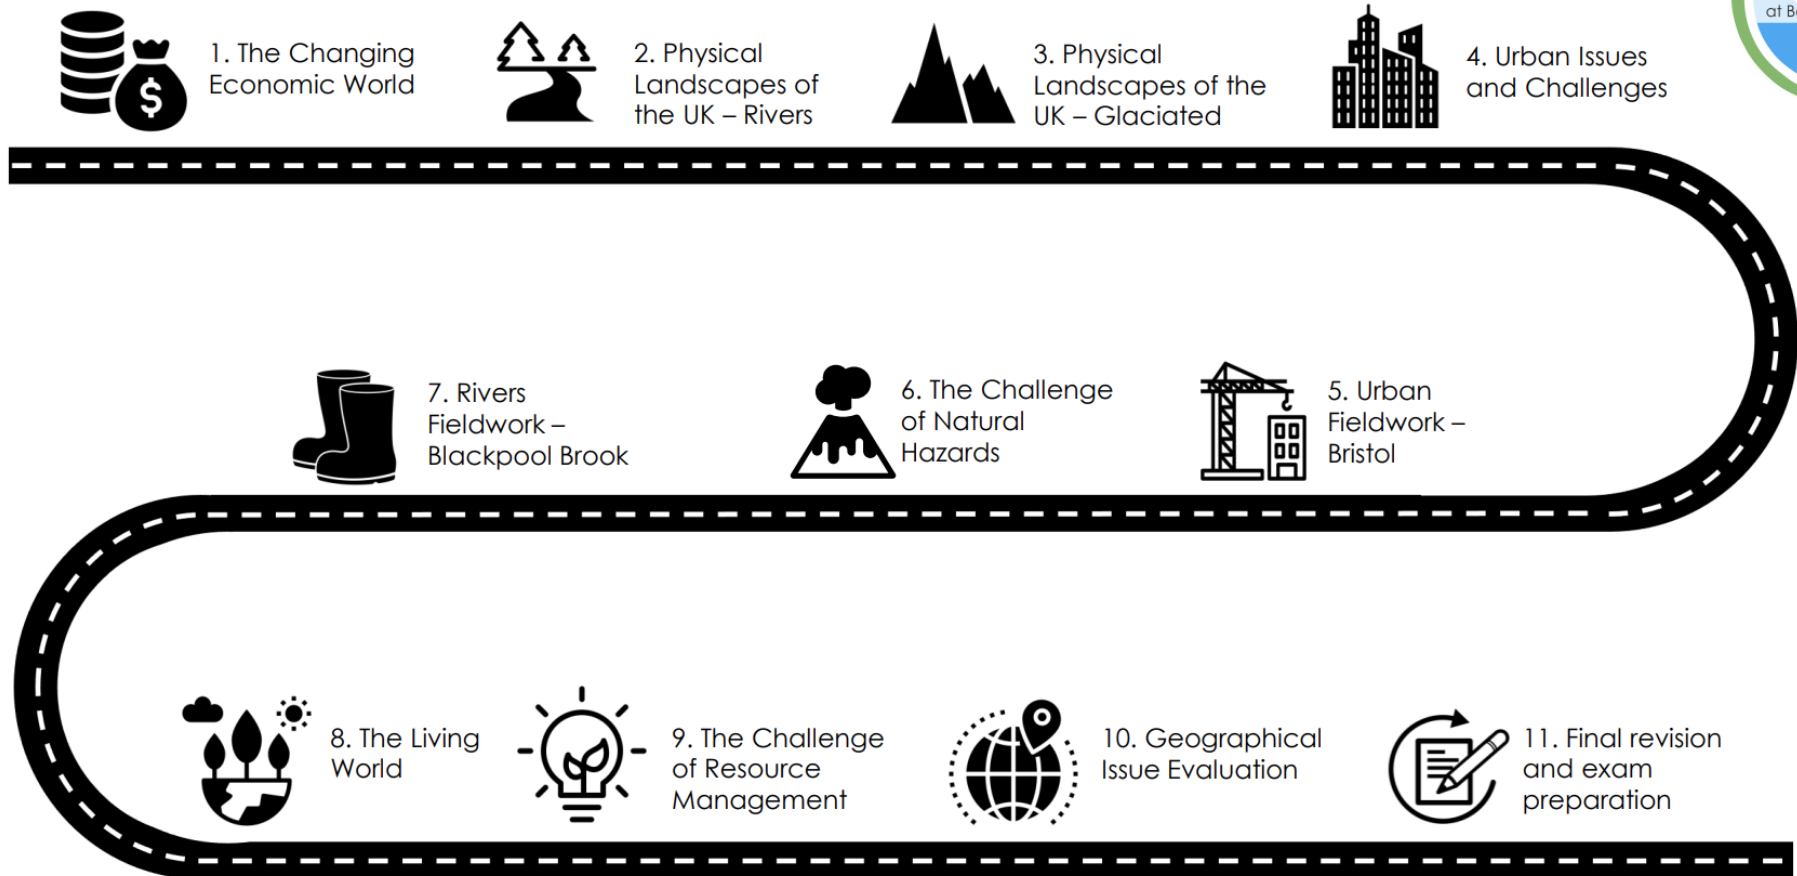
1. The Changing Economic World

2. Physical Landscapes of the UK – Rivers

3. Physical Landscapes of the UK – Glaciated

4. Urban Issues and Challenges

at B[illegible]

7. Rivers Fieldwork – Blackpool Brook

6. The Challenge of Natural Hazards

5. Urban Fieldwork – Bristol

8. The Living World

9. The Challenge of Resource Management

10. Geographical Issue Evaluation

11. Final revision and exam preparation